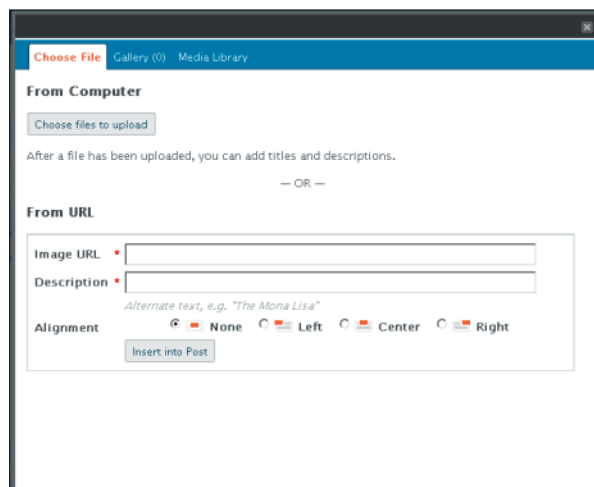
Choose File Gallery (0) Media Library

From Computer

Choose files to upload

After a file has been uploaded, you can add titles and descriptions.

— OR —

From URL

Image URL *

Description *

Alternate text, e.g. "The Mona Lisa"

Alignment None Left Center Right

Insert into Post